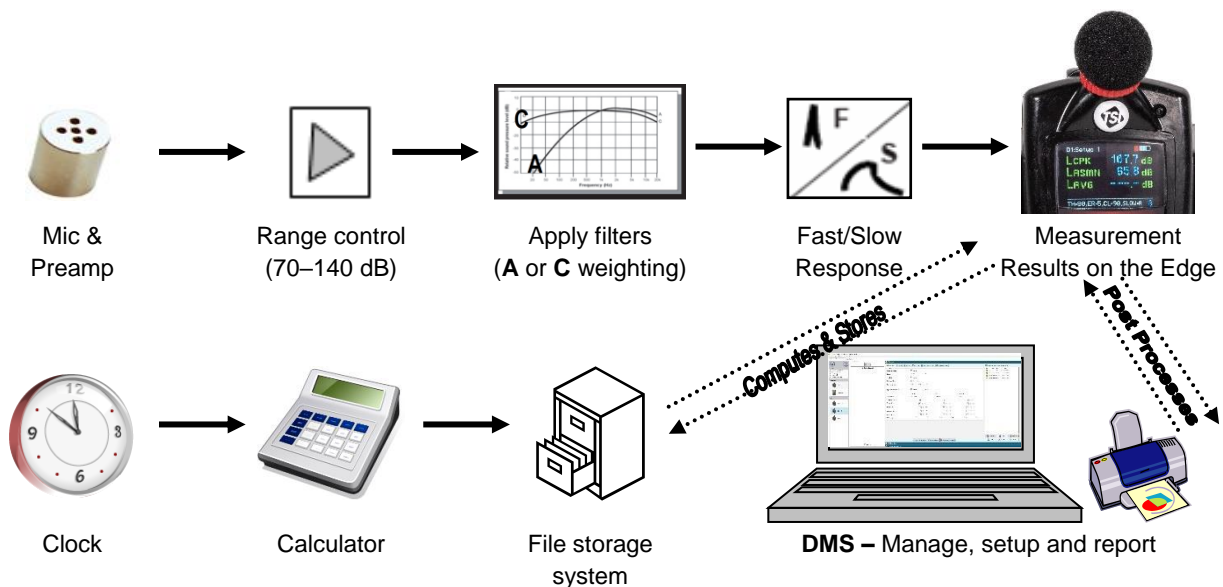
Mic & Preamp

Range control (70–140 dB)

C

A

Apply filters (**A** or **C** weighting)

F

S

Fast/Slow Response

01:Setup 1

LCPK 107.7 dB

LASMN 65.8 dB

LAVG -- dB

Measurement Results on the Edge

Computes & Stores

Post Processes

Clock

12

3

6

9

Calculator

File storage system

**DMS –** Manage, setup and report